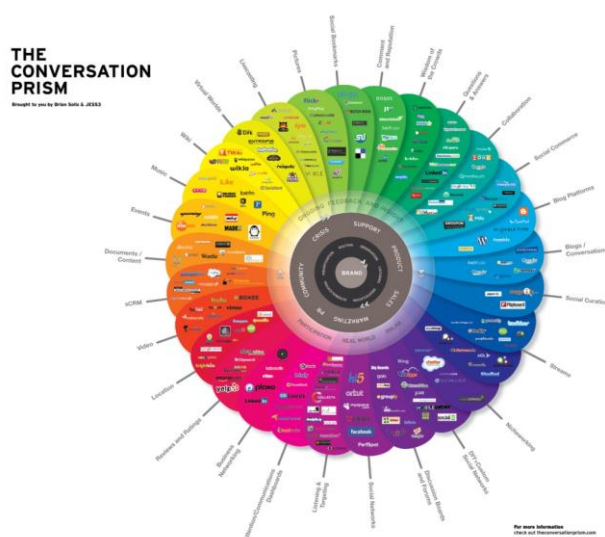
THE CONVERSATION PRISM

Brought to you by Brian Solis & JESS3

Pictures

Social Bookmarks

Comment and Reputation

Wisdom of the Crowds

Questions & Answers

Collaboration

Social Commerce

Blog Platforms

Blogs / Conversation

Social Curation

Streams

Microblogging

DIY-Custom Social Networks

Discussion Boards and Forums

Social Networks

Listening & Targeting

Monitor/Conversations Dashboards

Business Networking

Reviews and Ratings

Location

Video

eCRM

Documents / Content

Events

Music

Wiki

Virtual Worlds

Livecasting

SUPPORT

PRODUCT

SALES

MARKETING

PR

COMMUNITY

CRISIS

BRAND

REAL WORLD

PARTICIPATION

ONGOING FEEDBACK AND INSIGHTS

yelp

plaxo

LinkedIn

facebook

orkut

hi5

Ping

Wikia

Flipboard

twitter

For more information check out theconversationprism.com